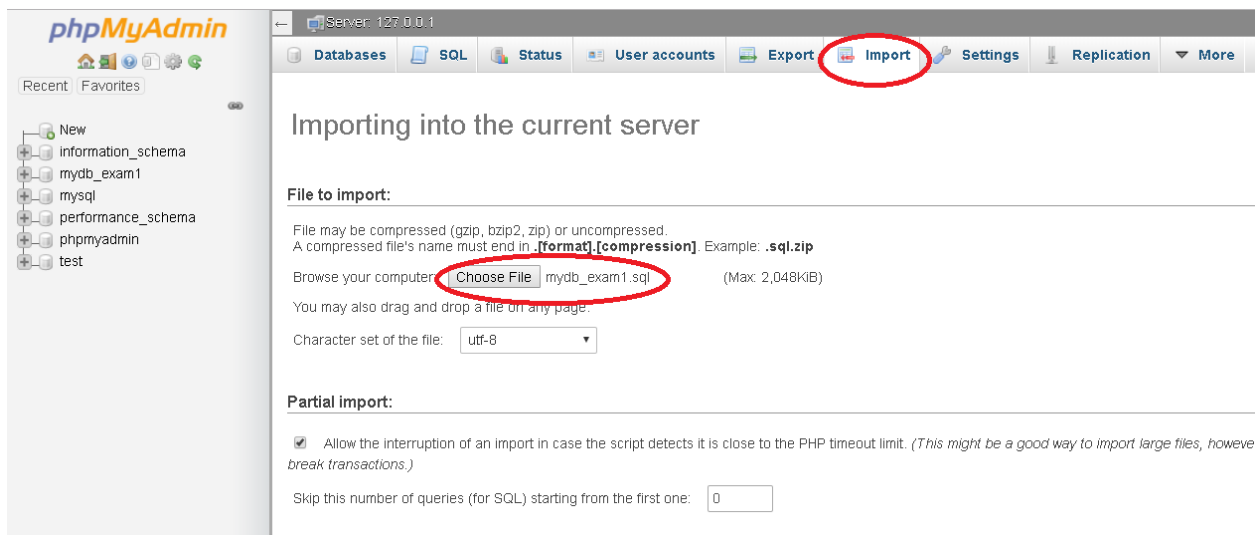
phpMyAdmin

Recent Favorites

New
information_schema
mydb_exam1
mysql
performance_schema
phpmyadmin
test

Server: 127.0.0.1

Databases SQL Status User accounts Export Import Settings Replication More

Importing into the current server

File to import:

File may be compressed (gzip, bzip2, zip) or uncompressed.
A compressed file's name must end in **.[format].[compression]**. Example: **.sql.zip**

Browse your computer: Choose File mydb_exam1.sql (Max: 2,048KiB)

You may also drag and drop a file on any page.

Character set of the file: utf-8

Partial import:

Allow the interruption of an import in case the script detects it is close to the PHP timeout limit. *(This might be a good way to import large files, howeve break transactions.)*

Skip this number of queries (for SQL) starting from the first one: 0